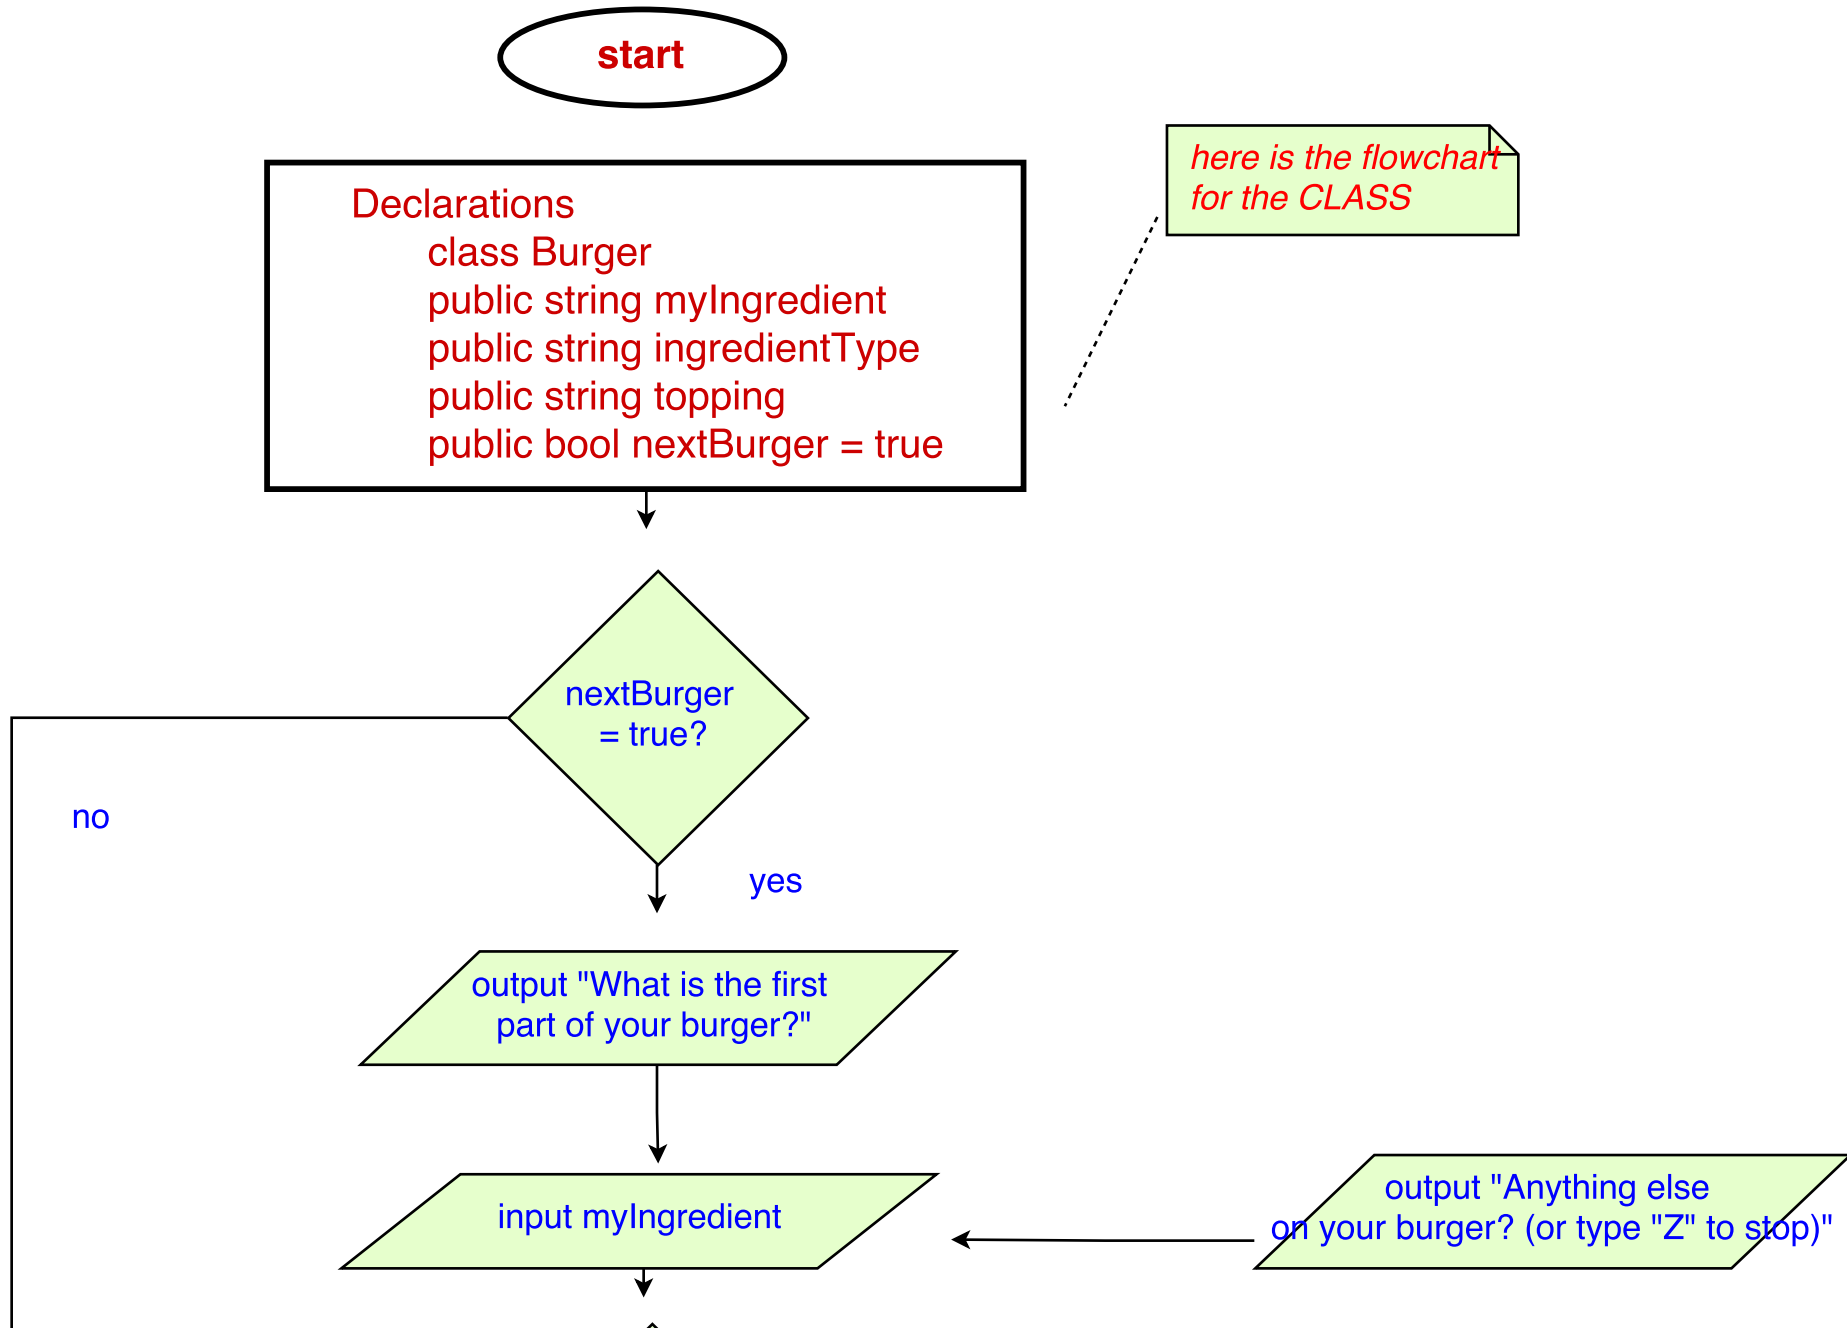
start

here is the flowchart for the CLASS

Declarations
class Burger
public string myIngredient
public string ingredientType
public string topping
public bool nextBurger = true

nextBurger = true?

no

yes

output "What is the first part of your burger?"

input myIngredient

output "Anything else on your burger? (or type "Z" to stop)"